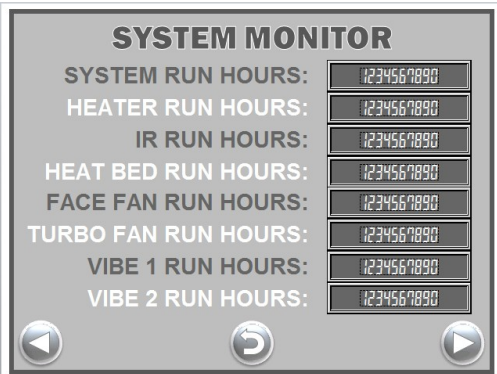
SYSTEM MONITOR

SYSTEM RUN HOURS: 1234567890
HEATER RUN HOURS: 1234567890
IR RUN HOURS: 1234567890
HEAT BED RUN HOURS: 1234567890
FACE FAN RUN HOURS: 1234567890
TURBO FAN RUN HOURS: 1234567890
VIBE 1 RUN HOURS: 1234567890
VIBE 2 RUN HOURS: 1234567890